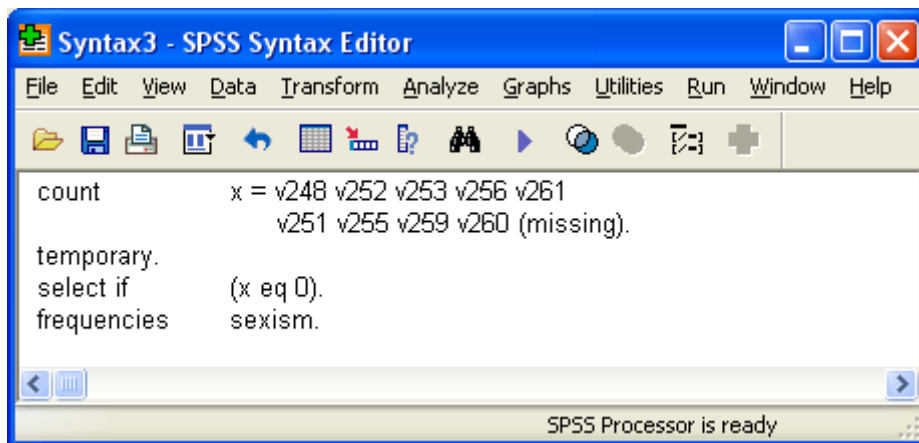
Syntax3 - SPSS Syntax Editor

File Edit View Data Transform Analyze Graphs Utilities Run Window Help

count x = v248 v252 v253 v256 v261
v251 v255 v259 v260 (missing).
temporary.
select if (x eq 0).
frequencies sexism.

SPSS Processor is ready